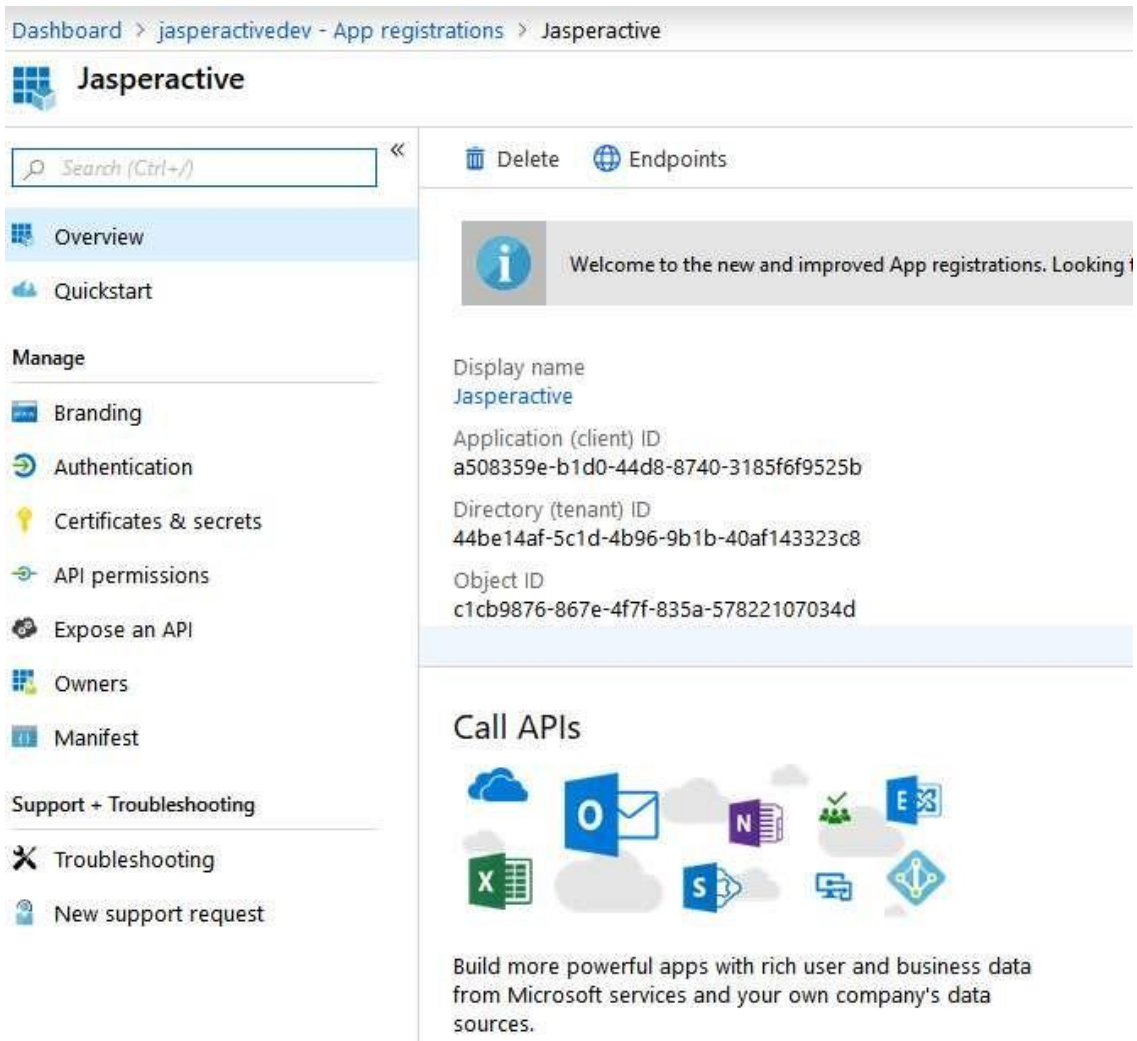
Dashboard > jasperactivedev - App registrations > Jasperactive

Jasperactive

Search (Ctrl+/)

«

Overview

Quickstart

Manage

Branding

Authentication

Certificates & secrets

API permissions

Expose an API

Owners

Manifest

Support + Troubleshooting

Troubleshooting

New support request

Delete

Endpoints

Welcome to the new and improved App registrations. Looking

Display name
Jasperactive

Application (client) ID
a508359e-b1d0-44d8-8740-3185f6f9525b

Directory (tenant) ID
44be14af-5c1d-4b96-9b1b-40af143323c8

Object ID
c1cb9876-867e-4f7f-835a-57822107034d

Call APIs

O N E X S

Build more powerful apps with rich user and business data from Microsoft services and your own company's data sources.